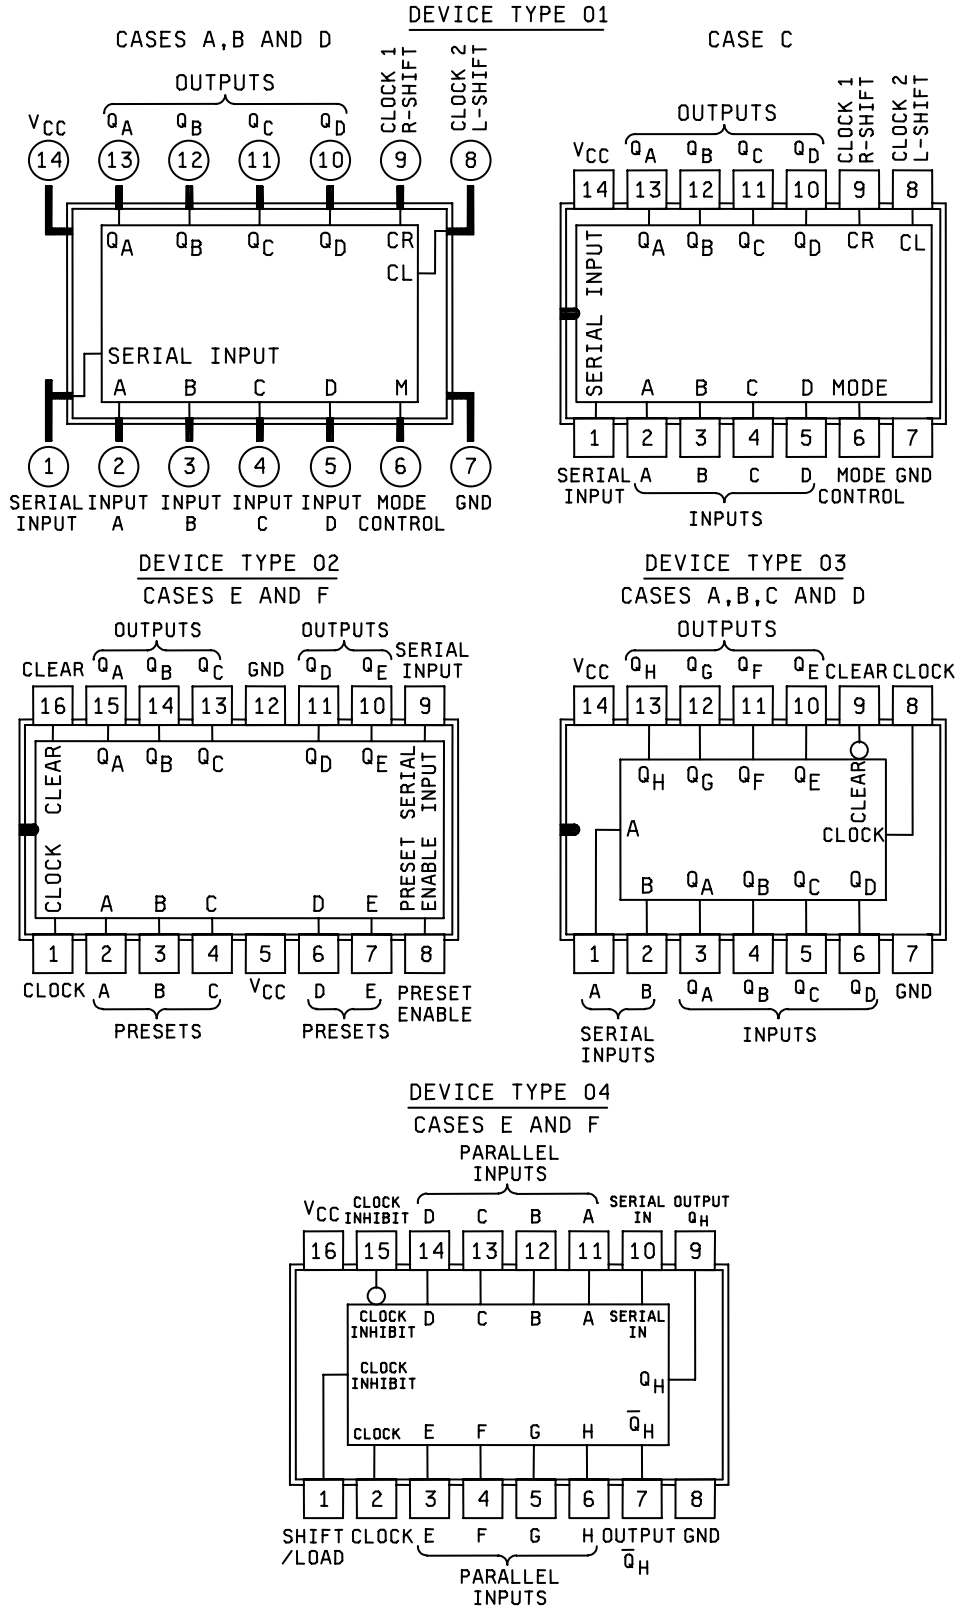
DEVICE TYPE 01

CASES A,B AND D

OUTPUTS

$V_{CC}$ $Q_A$ $Q_B$ $Q_C$ $Q_D$ CLOCK 1 R-SHIFT CLOCK 2 L-SHIFT

14 13 12 11 10 9 8

$Q_A$ $Q_B$ $Q_C$ $Q_D$ CR CL

SERIAL INPUT

A B C D M

1 2 3 4 5 6 7

SERIAL INPUT INPUT A INPUT B INPUT C INPUT D MODE CONTROL GND

CASE C

OUTPUTS

$V_{CC}$ $Q_A$ $Q_B$ $Q_C$ $Q_D$ CLOCK 1 R-SHIFT CLOCK 2 L-SHIFT

14 13 12 11 10 9 8

$Q_A$ $Q_B$ $Q_C$ $Q_D$ CR CL

SERIAL INPUT

A B C D MODE

1 2 3 4 5 6 7

SERIAL INPUT A B C D MODE CONTROL GND

INPUTS

DEVICE TYPE 02

CASES E AND F

OUTPUTS OUTPUTS

CLEAR $Q_A$ $Q_B$ $Q_C$ GND $Q_D$ $Q_E$ SERIAL INPUT

16 15 14 13 12 11 10 9

CLEAR $Q_A$ $Q_B$ $Q_C$ $Q_D$ $Q_E$ SERIAL INPUT

CLOCK A B C D E PRESET ENABLE

1 2 3 4 5 6 7 8

CLOCK A B C $V_{CC}$ D E PRESET ENABLE

PRESETS PRESETS

DEVICE TYPE 03

CASES A,B,C AND D

OUTPUTS

$V_{CC}$ $Q_H$ $Q_G$ $Q_F$ $Q_E$ CLEAR CLOCK

14 13 12 11 10 9 8

$Q_H$ $Q_G$ $Q_F$ $Q_E$ CLEAR

A CLOCK

B $Q_A$ $Q_B$ $Q_C$ $Q_D$

1 2 3 4 5 6 7

A B $Q_A$ $Q_B$ $Q_C$ $Q_D$ GND

SERIAL INPUTS INPUTS

DEVICE TYPE 04

CASES E AND F

PARALLEL INPUTS

$V_{CC}$ CLOCK INHIBIT D C B A SERIAL IN OUTPUT $Q_H$

16 15 14 13 12 11 10 9

CLOCK INHIBIT D C B A SERIAL IN

CLOCK INHIBIT

$Q_H$

$\overline{Q}_H$

CLOCK E F G H

1 2 3 4 5 6 7 8

SHIFT /LOAD CLOCK E F G H OUTPUT $\overline{Q}_H$ GND

PARALLEL INPUTS